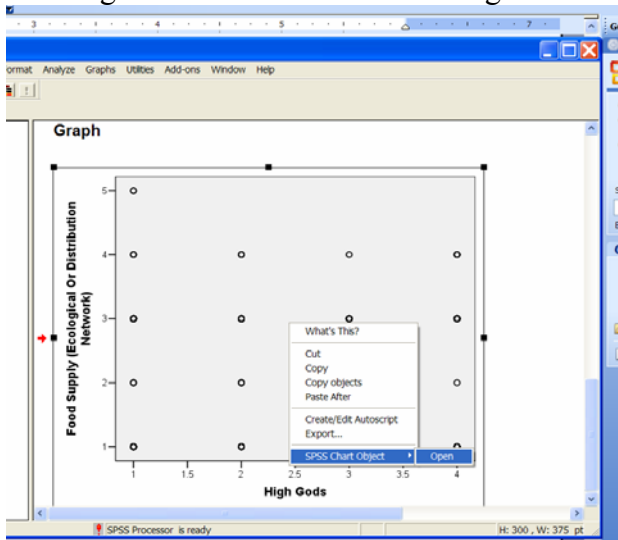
3 4 5 6 7

ormat Analyze Graphs Utilities Add-ons Window Help

Graph

Food Supply (Ecological Or Distribution Network)

5
4
3
2
1

1 1.5 2 2.5 3 3.5 4

High Gods

What's This?
Cut
Copy
Copy objects
Paste After
Create/Edit Autoscript
Export...
SPSS Chart Object
Open

SPSS Processor is ready

H: 300 , W: 375 pt